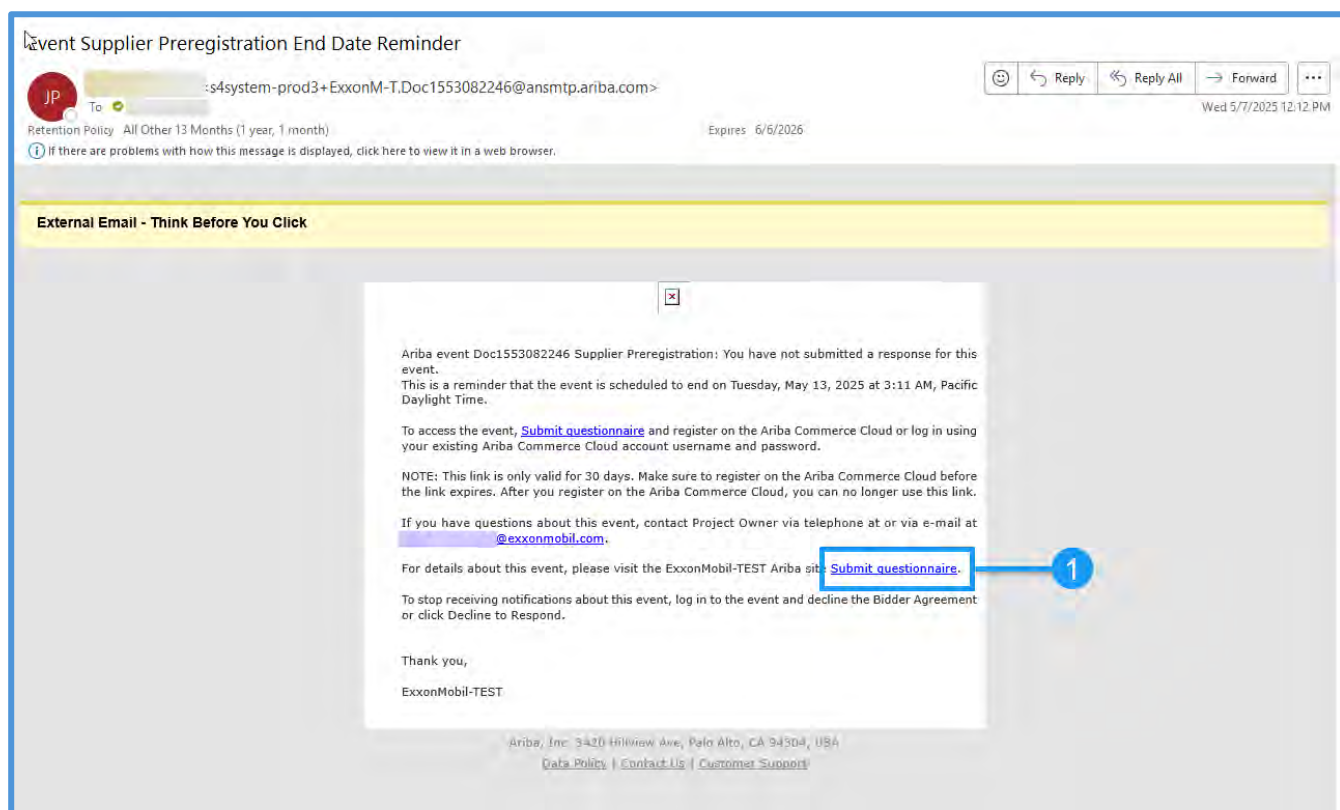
Event Supplier Preregistration End Date Reminder

JP

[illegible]s4system-prod3+ExxonM-T.Doc1553082246@ansmtp.ariba.com>

To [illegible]

Reply | Reply All | Forward | ···

Wed 5/7/2025 12:12 PM

Retention Policy All Other 13 Months (1 year, 1 month)

Expires 6/6/2026

If there are problems with how this message is displayed, click here to view it in a web browser.

External Email - Think Before You Click

Ariba event Doc1553082246 Supplier Preregistration: You have not submitted a response for this event.
This is a reminder that the event is scheduled to end on Tuesday, May 13, 2025 at 3:11 AM, Pacific Daylight Time.

To access the event, Submit questionnaire and register on the Ariba Commerce Cloud or log in using your existing Ariba Commerce Cloud account username and password.

NOTE: This link is only valid for 30 days. Make sure to register on the Ariba Commerce Cloud before the link expires. After you register on the Ariba Commerce Cloud, you can no longer use this link.

If you have questions about this event, contact Project Owner via telephone at or via e-mail at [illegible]@exxonmobil.com.

For details about this event, please visit the ExxonMobil-TEST Ariba site Submit questionnaire.

1

To stop receiving notifications about this event, log in to the event and decline the Bidder Agreement or click Decline to Respond.

Thank you,

ExxonMobil-TEST

Ariba, Inc. 3420 Hillview Ave, Palo Alto, CA 94304, USA

Data Policy | Contact Us | Customer Support